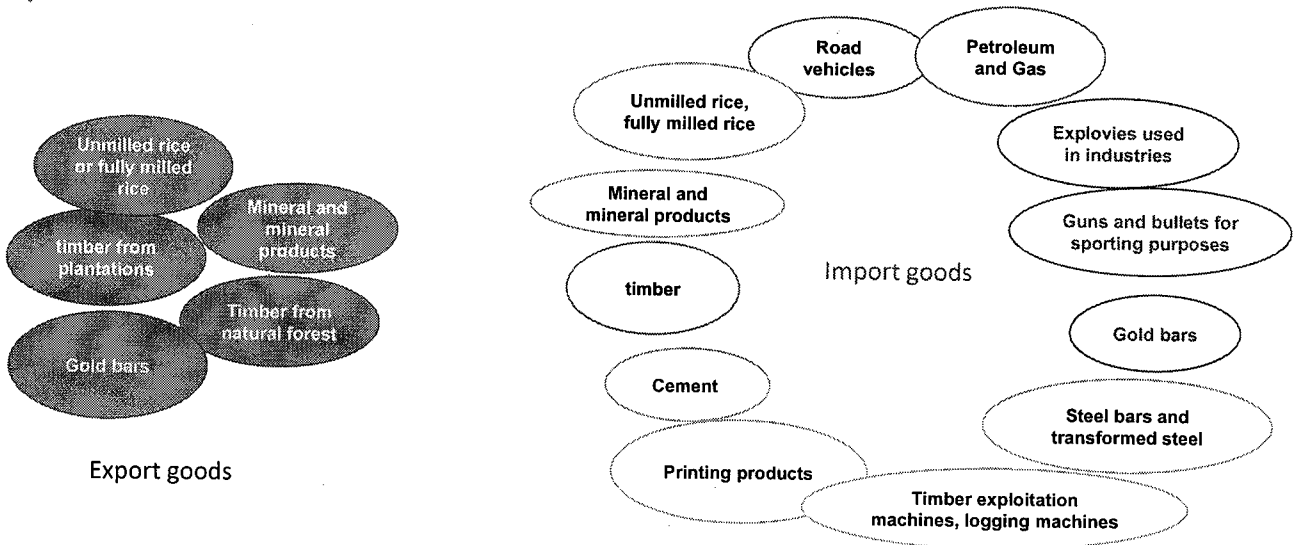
Unmilled rice or fully milled rice

Mineral and mineral products

timber from plantations

Timber from natural forest

Gold bars

Export goods

Road vehicles

Petroleum and Gas

Unmilled rice, fully milled rice

Explovies used in industries

Mineral and mineral products

Guns and bullets for sporting purposes

Import goods

timber

Gold bars

Cement

Steel bars and transformed steel

Printing products

Timber exploitation machines, logging machines